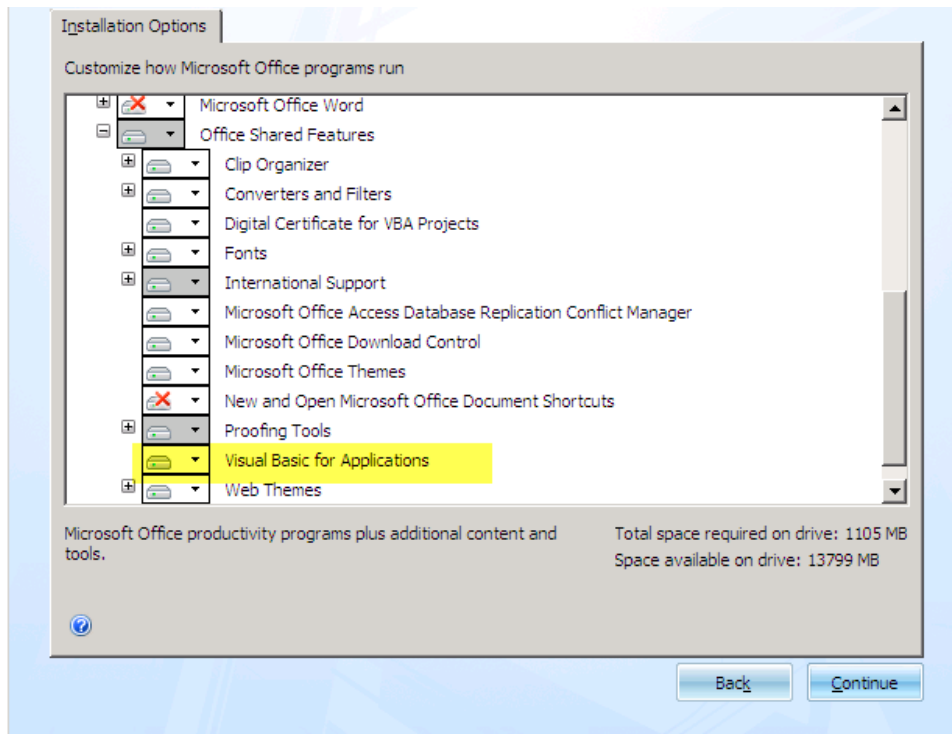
Installation Options

Customize how Microsoft Office programs run

Microsoft Office Word
Office Shared Features
Clip Organizer
Converters and Filters
Digital Certificate for VBA Projects
Fonts
International Support
Microsoft Office Access Database Replication Conflict Manager
Microsoft Office Download Control
Microsoft Office Themes
New and Open Microsoft Office Document Shortcuts
Proofing Tools
Visual Basic for Applications
Web Themes

Microsoft Office productivity programs plus additional content and tools.

Total space required on drive: 1105 MB
Space available on drive: 13799 MB

Back
Continue